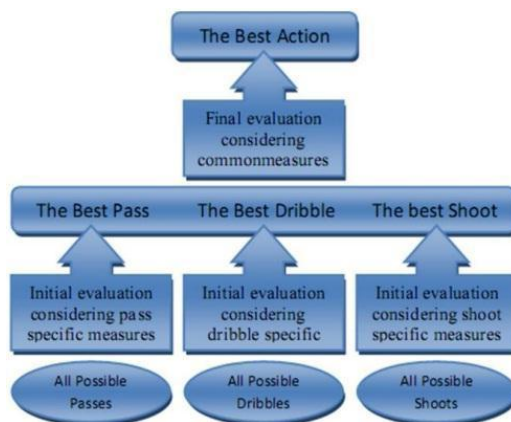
The Best Action

Final evaluation considering commonmeasures

The Best Pass

The Best Dribble

The best Shoot

Initial evaluation considering pass specific measures

Initial evaluation considering dribble specific

Initial evaluation considering shoot specific measures

All Possible Passes

All Possible Dribbles

All Possible Shoots